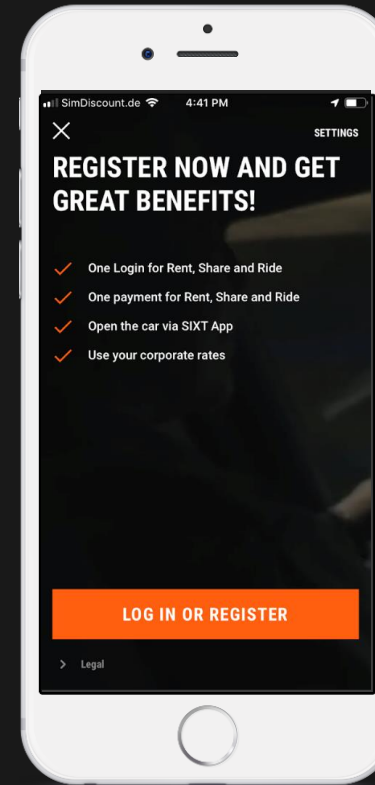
SimDiscount.de 4:41 PM

SETTINGS

REGISTER NOW AND GET GREAT BENEFITS!

One Login for Rent, Share and Ride

One payment for Rent, Share and Ride

Open the car via SIXT App

Use your corporate rates

LOG IN OR REGISTER

Legal